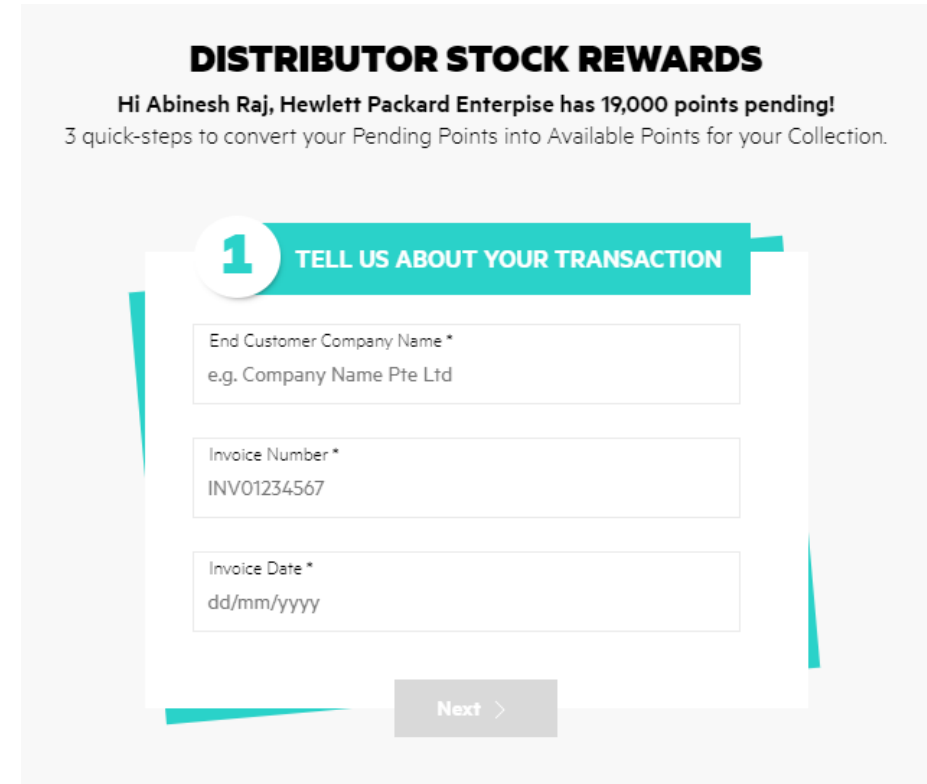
DISTRIBUTOR STOCK REWARDS

Hi Abinesh Raj, Hewlett Packard Enterprise has 19,000 points pending!

3 quick-steps to convert your Pending Points into Available Points for your Collection.

1 TELL US ABOUT YOUR TRANSACTION

End Customer Company Name *
e.g. Company Name Pte Ltd

Invoice Number *
INV01234567

Invoice Date *
dd/mm/yyyy

Next >